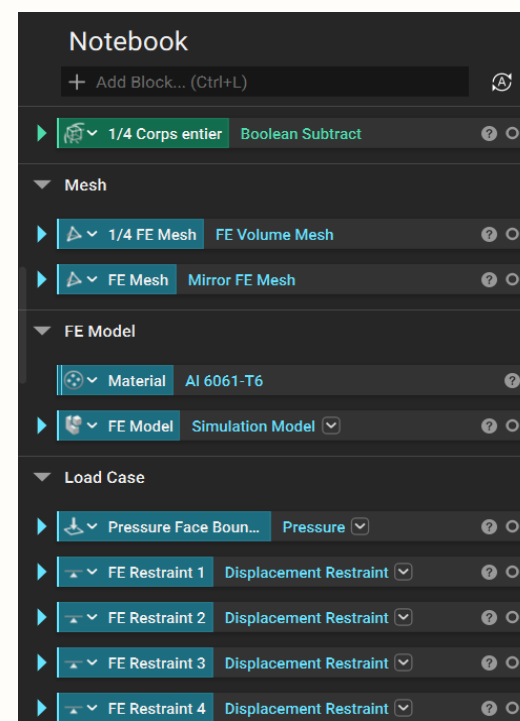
Notebook

+ Add Block... (Ctrl+L)

1/4 Corps entier Boolean Subtract

Mesh

1/4 FE Mesh FE Volume Mesh

FE Mesh Mirror FE Mesh

FE Model

Material Al 6061-T6

FE Model Simulation Model

Load Case

Pressure Face Boun... Pressure

FE Restraint 1 Displacement Restraint

FE Restraint 2 Displacement Restraint

FE Restraint 3 Displacement Restraint

FE Restraint 4 Displacement Restraint